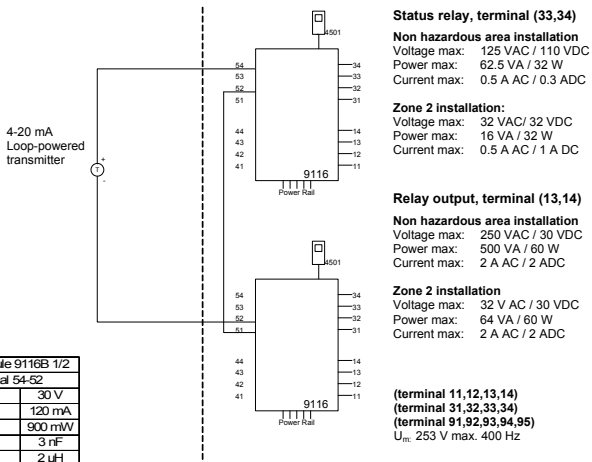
4501

54
53
52
51

44
43
42
41

34
33
32
31

14
13
12
11

9116
Power Rail

4-20 mA
Loop-powered
transmitter

+
T
-

4501

54
53
52
51

44
43
42
41

34
33
32
31

14
13
12
11

9116
Power Rail

| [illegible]le 9116B 1/2 |
|---|
| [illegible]al 54-52 |
| 30 V |
| 120 mA |
| 900 mW |
| 3 nF |
| 2 uH |

**Status relay, terminal (33,34)**

**Non hazardous area installation**
Voltage max: 125 VAC / 110 VDC
Power max: 62.5 VA / 32 W
Current max: 0.5 A AC / 0.3 ADC

**Zone 2 installation:**
Voltage max: 32 VAC/ 32 VDC
Power max: 16 VA / 32 W
Current max: 0.5 A AC / 1 A DC

**Relay output, terminal (13,14)**

**Non hazardous area installation**
Voltage max: 250 VAC / 30 VDC
Power max: 500 VA / 60 W
Current max: 2 A AC / 2 ADC

**Zone 2 installation**
Voltage max: 32 V AC / 30 VDC
Power max: 64 VA / 60 W
Current max: 2 A AC / 2 ADC

**(terminal 11,12,13,14)**
**(terminal 31,32,33,34)**
**(terminal 91,92,93,94,95)**
$U_m$: 253 V max. 400 Hz